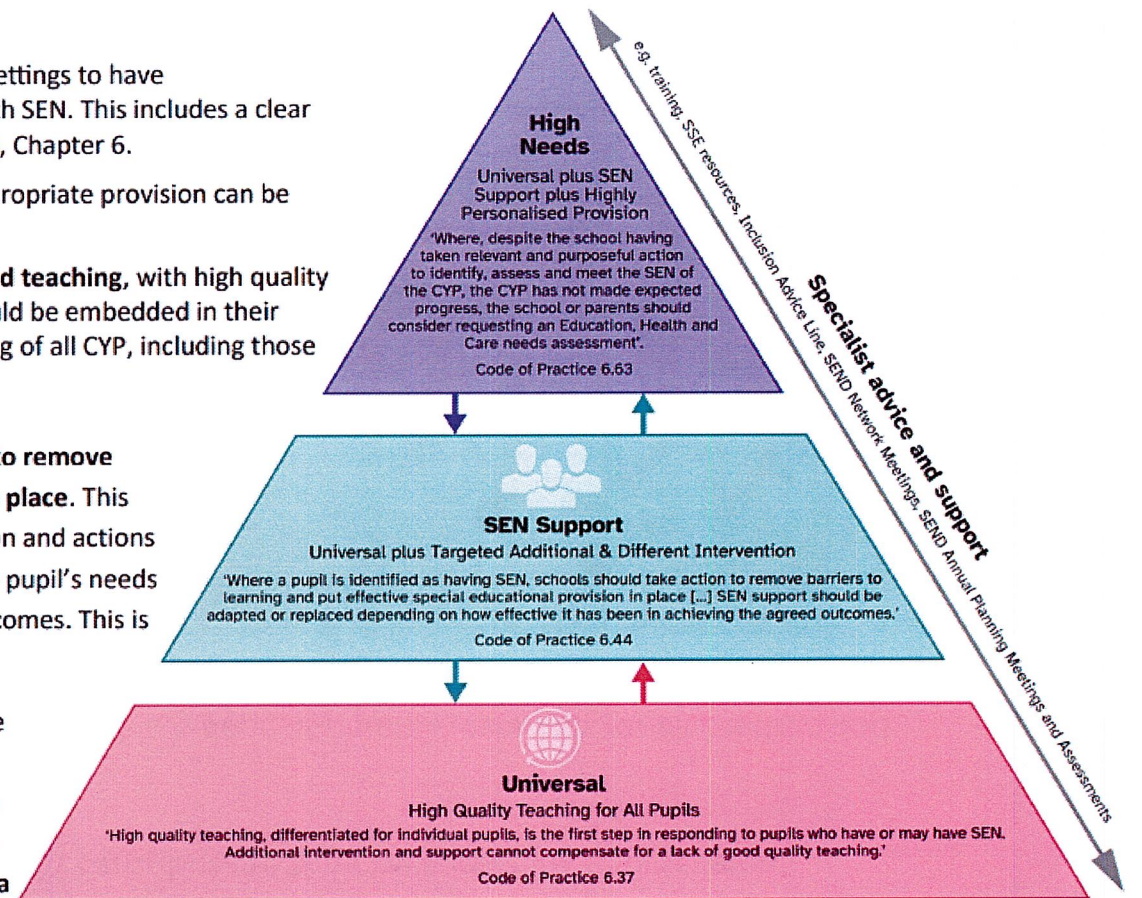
ettings to have
h SEN. This includes a clear
, Chapter 6.

ropriate provision can be

d teaching, with high quality
ld be embedded in their
g of all CYP, including those

o remove
place. This
n and actions
pupil's needs
comes. This is

e

a

High Needs
Universal plus SEN Support plus Highly Personalised Provision
'Where, despite the school having taken relevant and purposeful action to identify, assess and meet the SEN of the CYP, the CYP has not made expected progress, the school or parents should consider requesting an Education, Health and Care needs assessment'.
Code of Practice 6.63

SEN Support
Universal plus Targeted Additional & Different Intervention
'Where a pupil is identified as having SEN, schools should take action to remove barriers to learning and put effective special educational provision in place [...] SEN support should be adapted or replaced depending on how effective it has been in achieving the agreed outcomes.'
Code of Practice 6.44

Universal
High Quality Teaching for All Pupils
'High quality teaching, differentiated for individual pupils, is the first step in responding to pupils who have or may have SEN. Additional intervention and support cannot compensate for a lack of good quality teaching.'
Code of Practice 6.37

Specialist advice and support
e.g. training, SSE resources, Inclusion Advice Line, SEND Network Meetings, SEND Annual Planning Meetings and Assessments